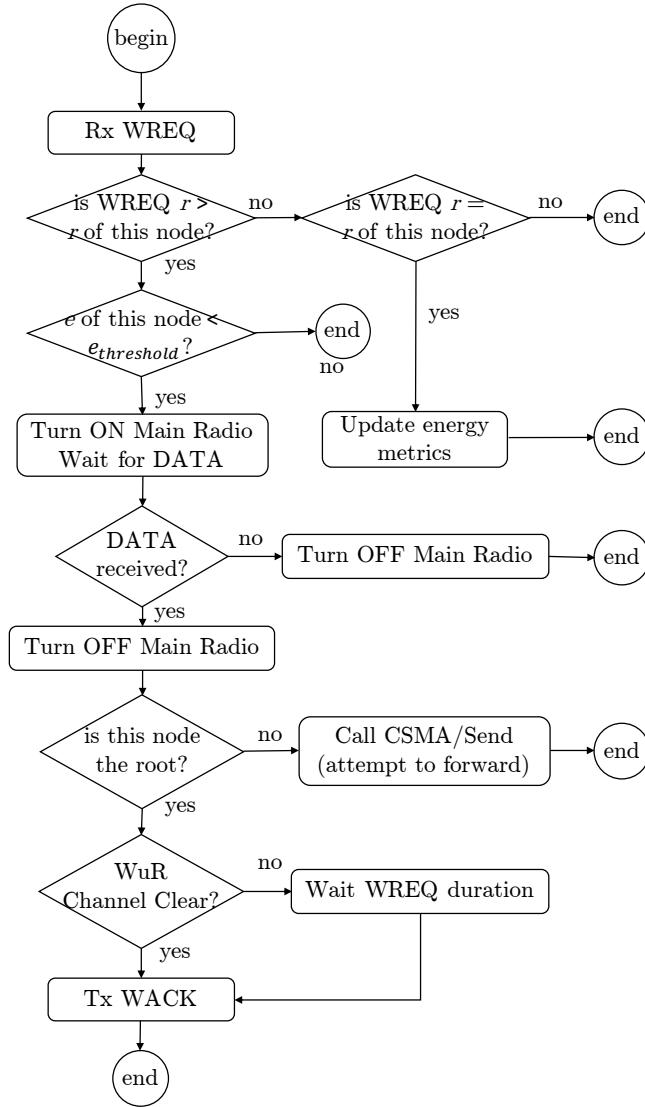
begin

Rx WREQ

is WREQ $r >$ $r$ of this node?

no

is WREQ $r =$ $r$ of this node?

no

end

yes

yes

$e$ of this node < $e_{threshold}$?

end

no

yes

Turn ON Main Radio
Wait for DATA

Update energy metrics

end

DATA received?

no

Turn OFF Main Radio

end

yes

Turn OFF Main Radio

is this node the root?

no

Call CSMA/Send
(attempt to forward)

end

yes

WuR Channel Clear?

no

Wait WREQ duration

yes

Tx WACK

end